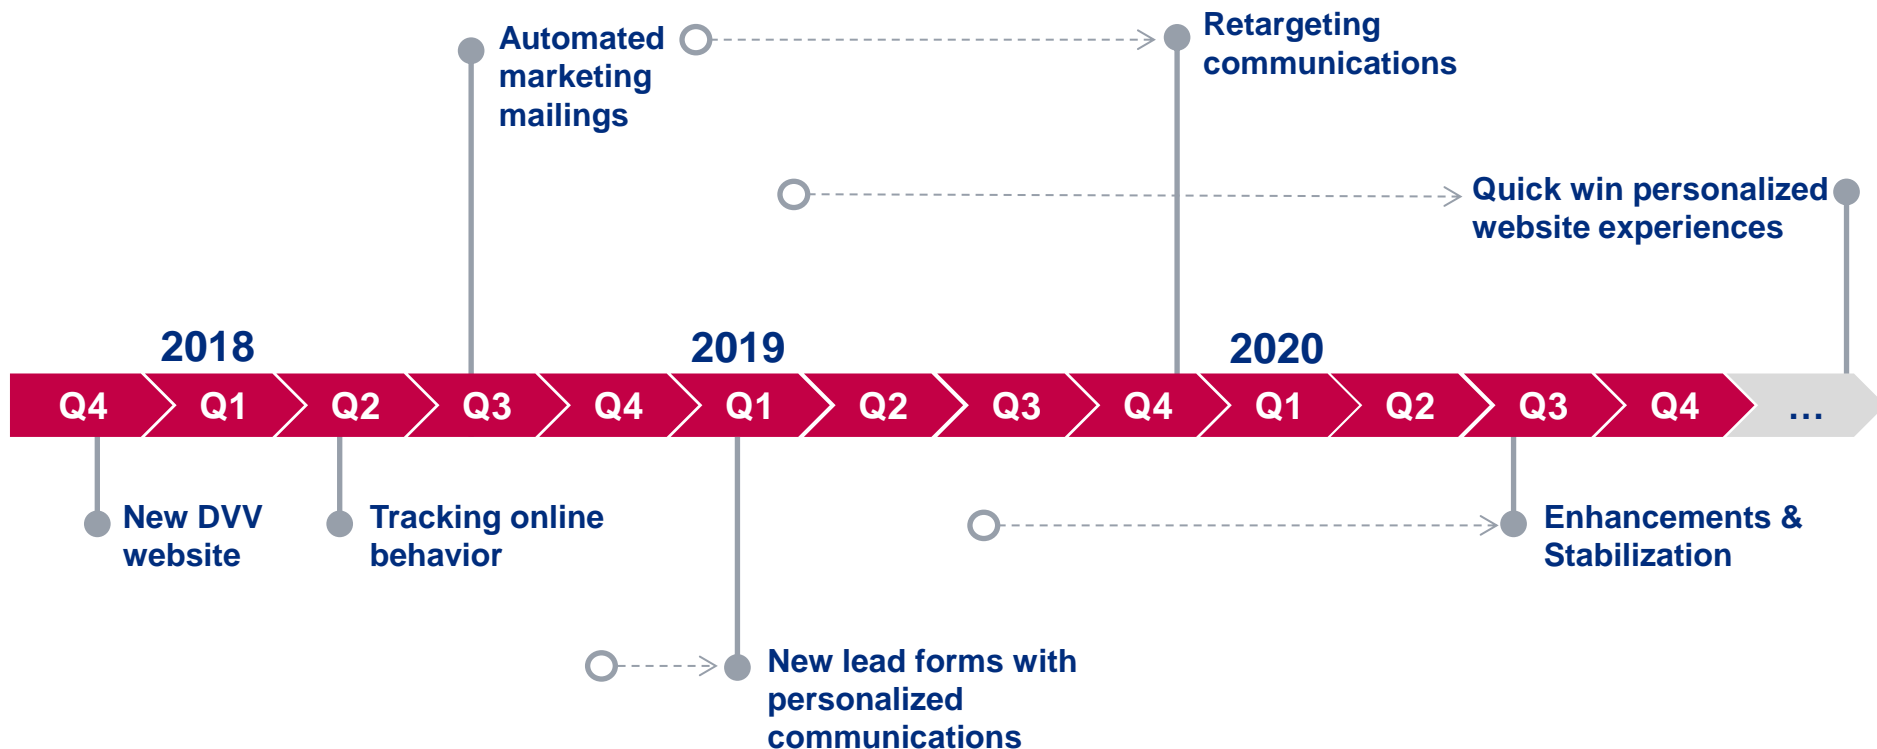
Automated marketing mailings

Retargeting communications

Quick win personalized website experiences

2018

2019

2020

Q4

Q1

Q2

Q3

Q4

Q1

Q2

Q3

Q4

Q1

Q2

Q3

Q4

...

New DVV website

Tracking online behavior

Enhancements & Stabilization

New lead forms with personalized communications